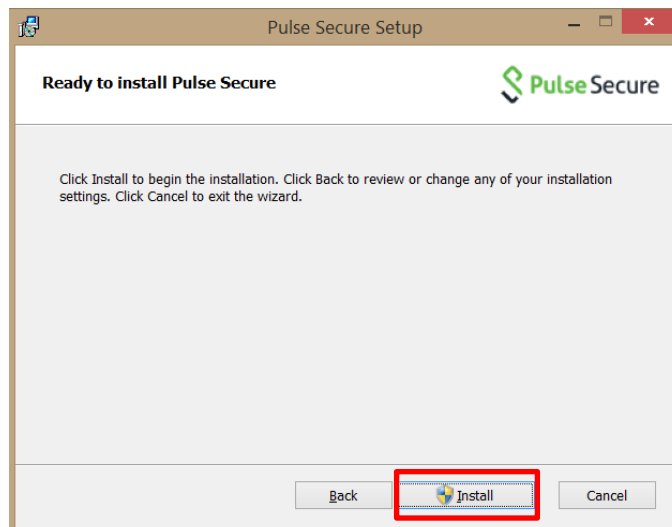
Pulse Secure Setup

Ready to install Pulse Secure

Pulse Secure

Click Install to begin the installation. Click Back to review or change any of your installation settings. Click Cancel to exit the wizard.

Back

Install

Cancel